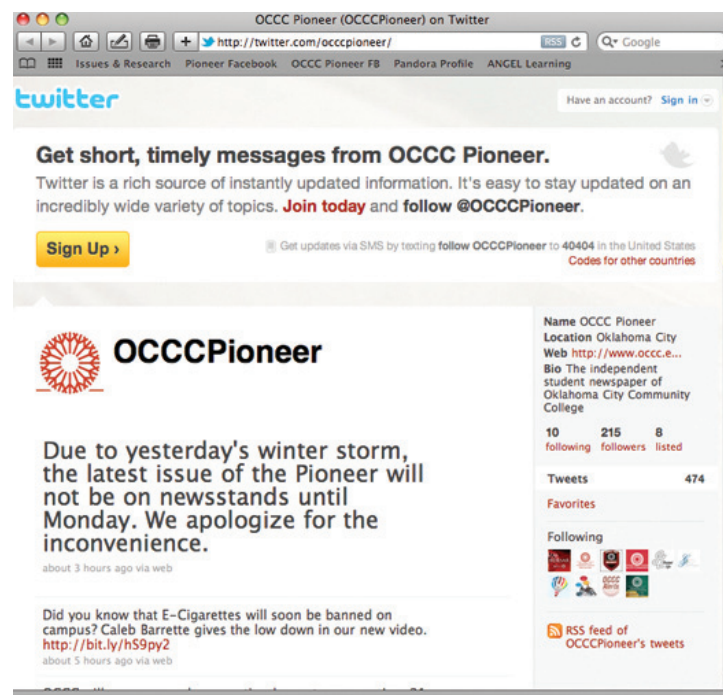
OCCC Pioneer (OCCCPioneer) on Twitter

http://twitter.com/occcpioneer/

RSS

Google

Issues & Research Pioneer Facebook OCCC Pioneer FB Pandora Profile ANGEL Learning

twitter

Have an account? Sign in

Get short, timely messages from OCCC Pioneer.

Twitter is a rich source of instantly updated information. It's easy to stay updated on an incredibly wide variety of topics. Join today and follow @OCCCPioneer.

Sign Up ›

Get updates via SMS by texting follow OCCCPioneer to 40404 in the United States
Codes for other countries

OCCCPioneer

Due to yesterday's winter storm, the latest issue of the Pioneer will not be on newsstands until Monday. We apologize for the inconvenience.

about 3 hours ago via web

Did you know that E-Cigarettes will soon be banned on campus? Caleb Barrette gives the low down in our new video. http://bit.ly/hS9py2

about 5 hours ago via web

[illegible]

Name OCCC Pioneer
Location Oklahoma City
Web http://www.occc.e...
Bio The independent student newspaper of Oklahoma City Community College

10 following 215 followers 8 listed

Tweets 474

Favorites

Following

RSS feed of OCCCPioneer's tweets